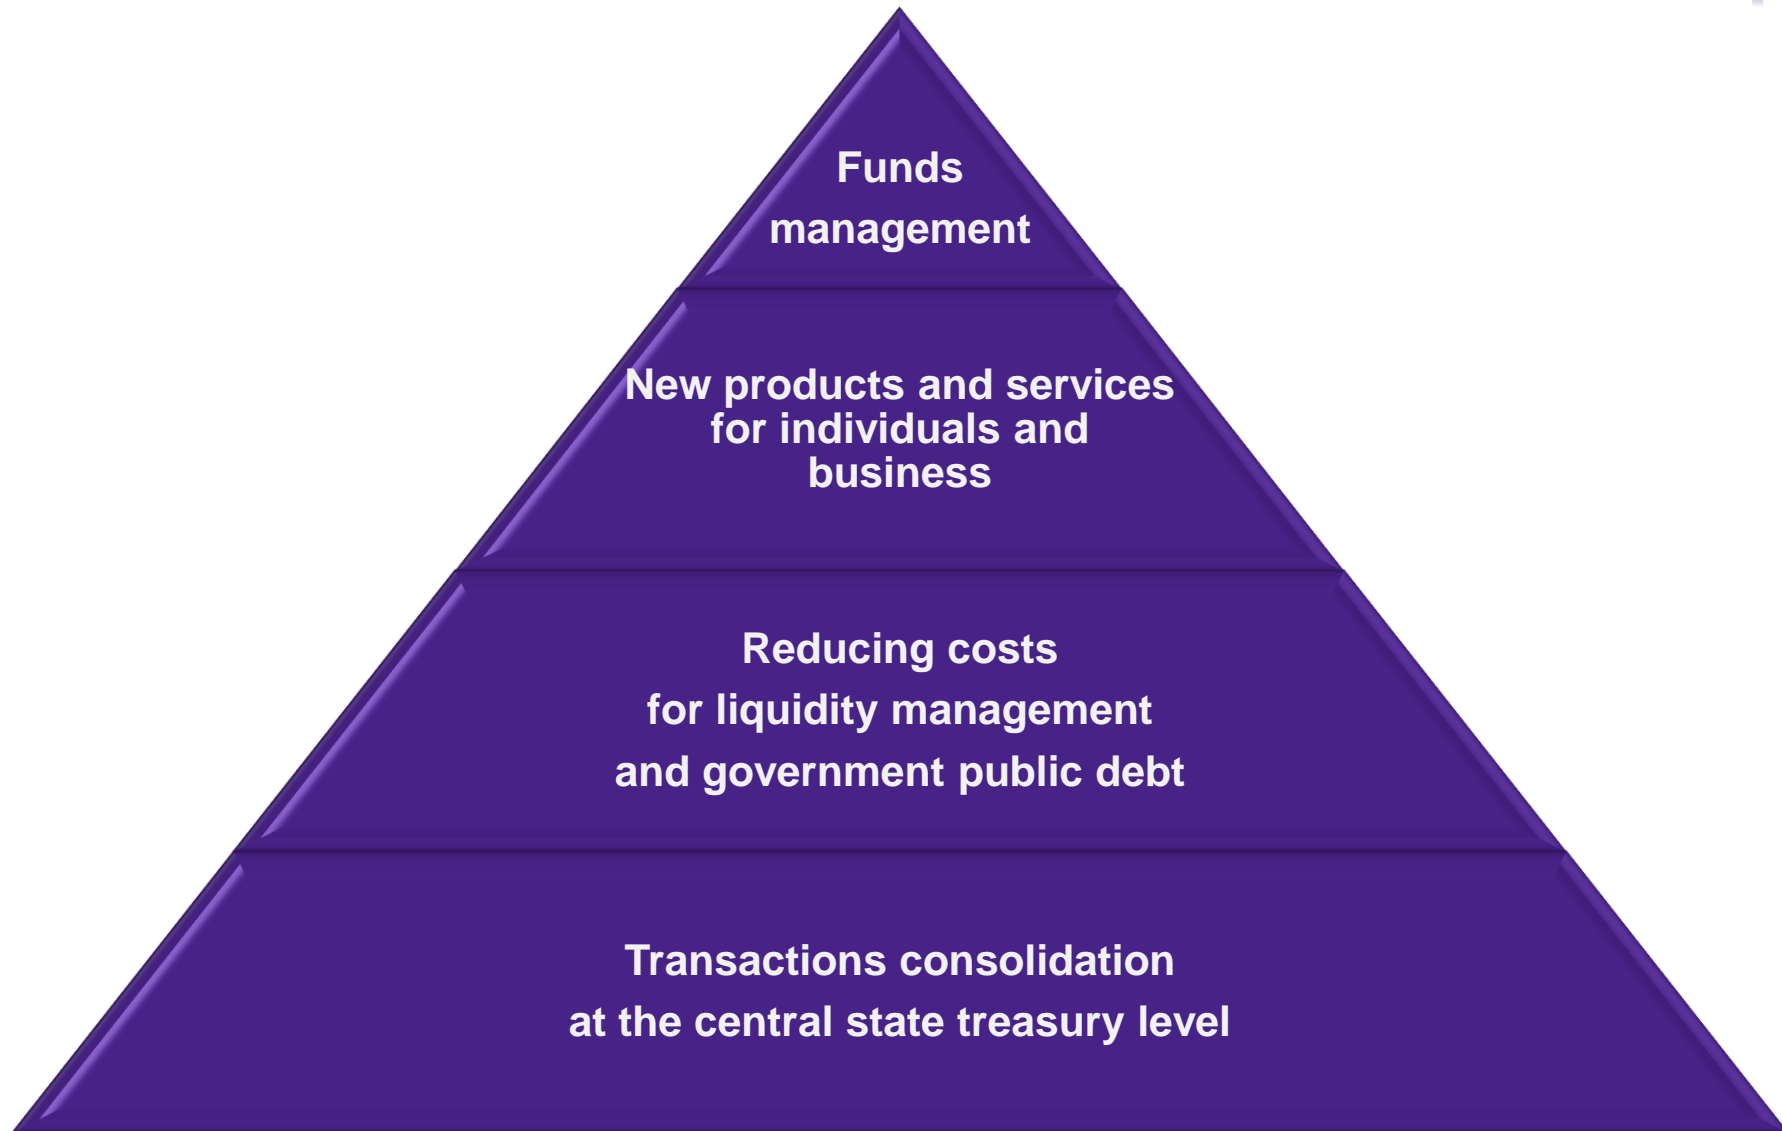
Funds management

New products and services for individuals and business

Reducing costs for liquidity management and government public debt

Transactions consolidation at the central state treasury level